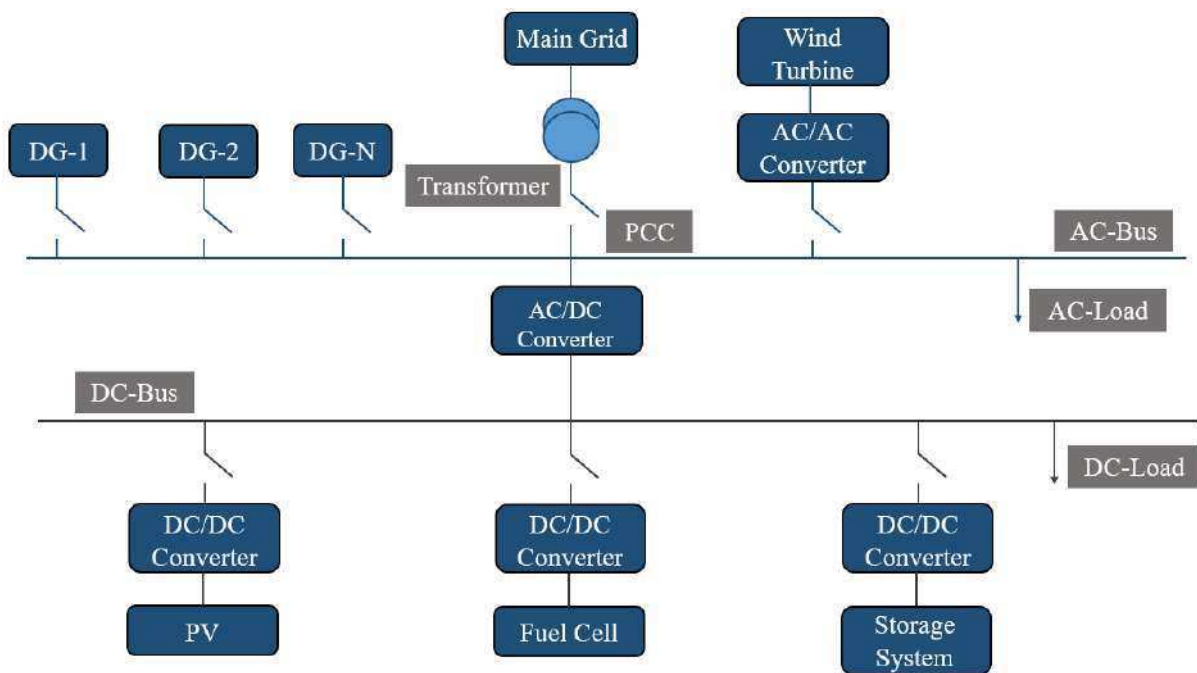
Main Grid

Wind Turbine

DG-1

DG-2

DG-N

AC/AC Converter

Transformer

PCC

AC-Bus

AC/DC Converter

AC-Load

DC-Bus

DC-Load

DC/DC Converter

DC/DC Converter

DC/DC Converter

PV

Fuel Cell

Storage System